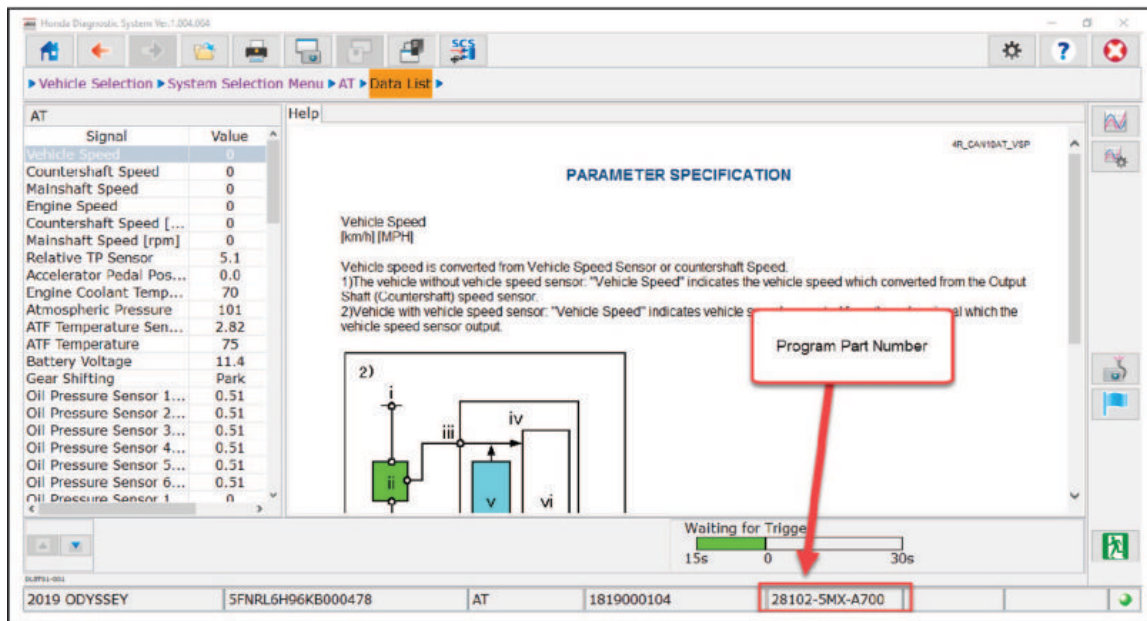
Honda Diagnostic System Ver.1.004.004

SCS

▸ Vehicle Selection ▸ System Selection Menu ▸ AT ▸ Data List ▸

AT

| Signal | Value |
|---|---|
| Vehicle Speed | 0 |
| Countershaft Speed | 0 |
| Mainshaft Speed | 0 |
| Engine Speed | 0 |
| Countershaft Speed [... | 0 |
| Mainshaft Speed [rpm] | 0 |
| Relative TP Sensor | 5.1 |
| Accelerator Pedal Pos... | 0.0 |
| Engine Coolant Temp... | 70 |
| Atmospheric Pressure | 101 |
| ATF Temperature Sen... | 2.82 |
| ATF Temperature | 75 |
| Battery Voltage | 11.4 |
| Gear Shifting | Park |
| Oil Pressure Sensor 1... | 0.51 |
| Oil Pressure Sensor 2... | 0.51 |
| Oil Pressure Sensor 3... | 0.51 |
| Oil Pressure Sensor 4... | 0.51 |
| Oil Pressure Sensor 5... | 0.51 |
| Oil Pressure Sensor 6... | 0.51 |
| Oil Pressure Sensor 1 | 0 |

Help

4R_CAN10AT_VSP

PARAMETER SPECIFICATION

Vehicle Speed
[km/h] [MPH]

Vehicle speed is converted from Vehicle Speed Sensor or countershaft Speed.
1)The vehicle without vehicle speed sensor: "Vehicle Speed" indicates the vehicle speed which converted from the Output Shaft (Countershaft) speed sensor.
2)Vehicle with vehicle speed sensor: "Vehicle Speed" indicates vehicle s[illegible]al which the vehicle speed sensor output.

Program Part Number

2)
i
ii
iii
iv
v
vi

Waiting for Trigge
15s 0 30s

DLB?91-001

| 2019 ODYSSEY | 5FNRL6H96KB000478 | AT | 1819000104 | 28102-5MX-A700 |